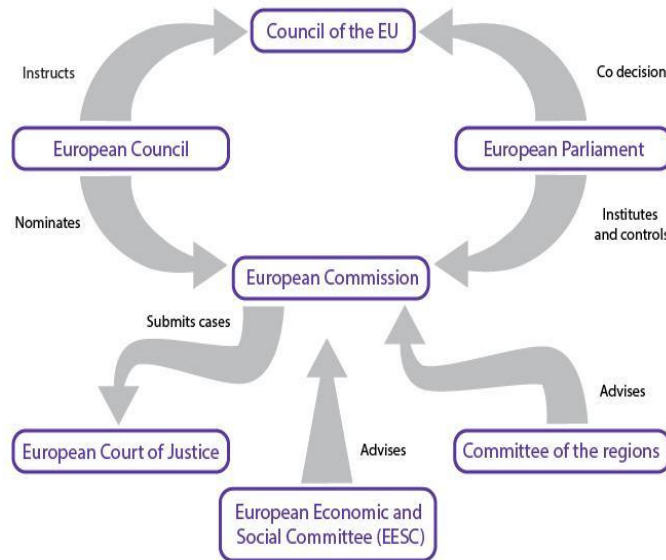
Council of the EU

Instructs

Co decision

European Council

European Parliament

Nominates

Institutes and controls

European Commission

Submits cases

Advises

European Court of Justice

Advises

Committee of the regions

European Economic and Social Committee (EESC)